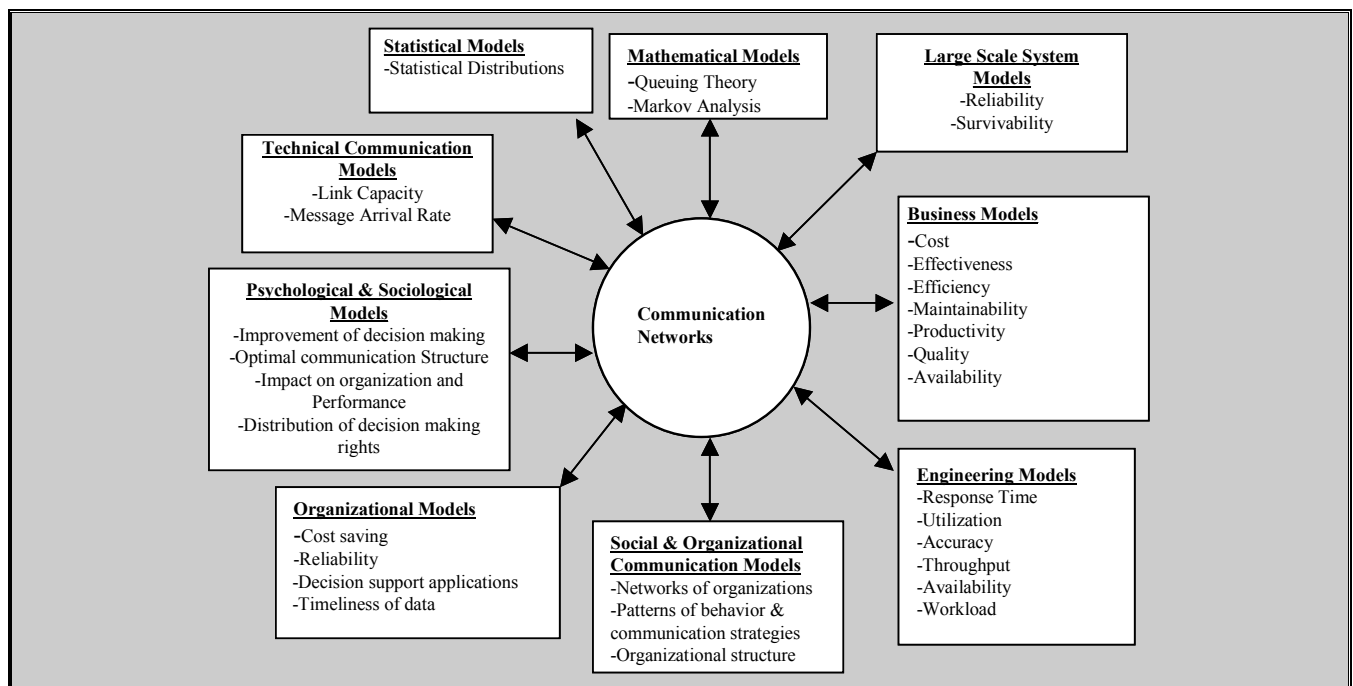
Statistical Models
-Statistical Distributions

Mathematical Models
-Queuing Theory
-Markov Analysis

Large Scale System Models
-Reliability
-Survivability

Technical Communication Models
-Link Capacity
-Message Arrival Rate

Business Models
-Cost
-Effectiveness
-Efficiency
-Maintainability
-Productivity
-Quality
-Availability

Psychological & Sociological Models
-Improvement of decision making
-Optimal communication Structure
-Impact on organization and Performance
-Distribution of decision making rights

Communication Networks

Engineering Models
-Response Time
-Utilization
-Accuracy
-Throughput
-Availability
-Workload

Organizational Models
-Cost saving
-Reliability
-Decision support applications
-Timeliness of data

Social & Organizational Communication Models
-Networks of organizations
-Patterns of behavior & communication strategies
-Organizational structure